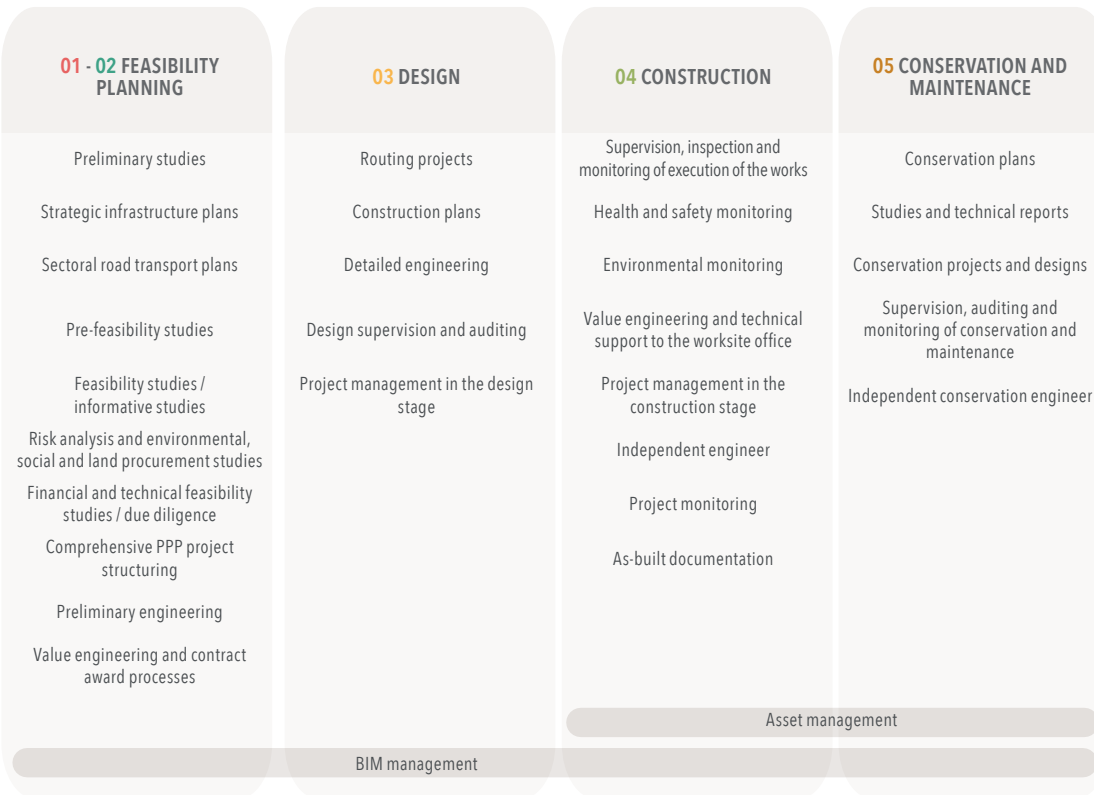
01 - 02 FEASIBILITY PLANNING

Preliminary studies

Strategic infrastructure plans

Sectoral road transport plans

Pre-feasibility studies

Feasibility studies / informative studies

Risk analysis and environmental, social and land procurement studies

Financial and technical feasibility studies / due diligence

Comprehensive PPP project structuring

Preliminary engineering

Value engineering and contract award processes

03 DESIGN

Routing projects

Construction plans

Detailed engineering

Design supervision and auditing

Project management in the design stage

04 CONSTRUCTION

Supervision, inspection and monitoring of execution of the works

Health and safety monitoring

Environmental monitoring

Value engineering and technical support to the worksite office

Project management in the construction stage

Independent engineer

Project monitoring

As-built documentation

05 CONSERVATION AND MAINTENANCE

Conservation plans

Studies and technical reports

Conservation projects and designs

Supervision, auditing and monitoring of conservation and maintenance

Independent conservation engineer

Asset management

BIM management